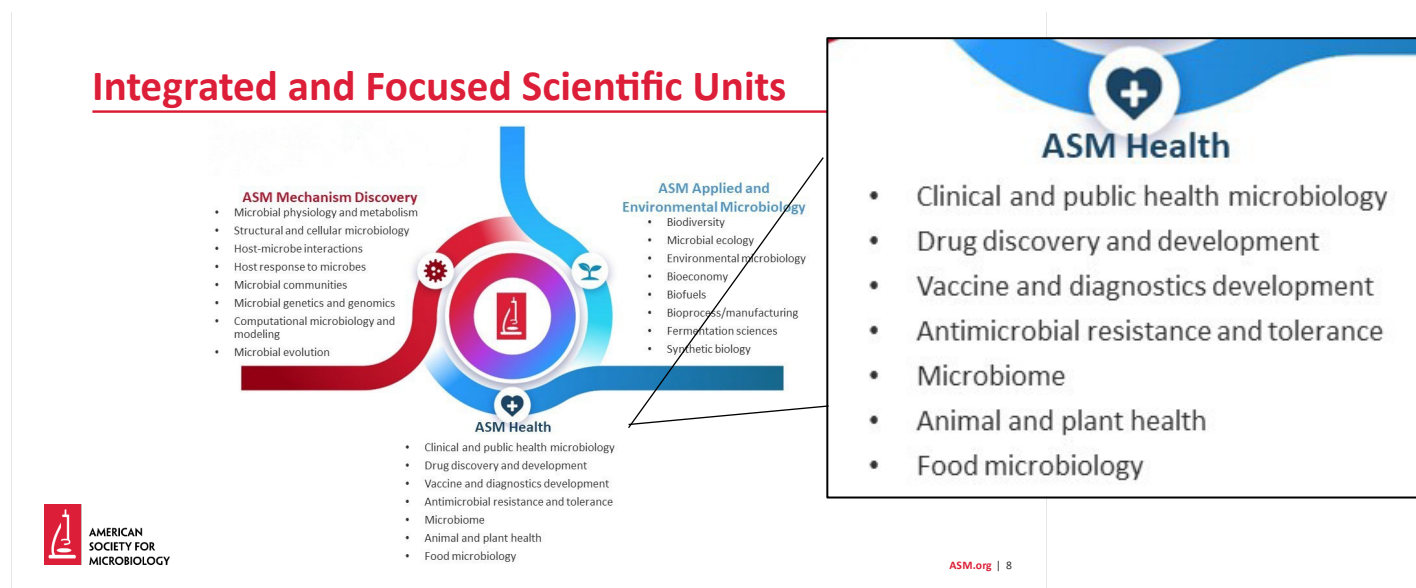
Integrated and Focused Scientific Units

ASM Mechanism Discovery
- Microbial physiology and metabolism
- Structural and cellular microbiology
- Host-microbe interactions
- Host response to microbes
- Microbial communities
- Microbial genetics and genomics
- Computational microbiology and modeling
- Microbial evolution

ASM Applied and Environmental Microbiology
- Biodiversity
- Microbial ecology
- Environmental microbiology
- Bioeconomy
- Biofuels
- Bioprocess/manufacturing
- Fermentation sciences
- Synthetic biology

ASM Health
- Clinical and public health microbiology
- Drug discovery and development
- Vaccine and diagnostics development
- Antimicrobial resistance and tolerance
- Microbiome
- Animal and plant health
- Food microbiology

ASM Health
- Clinical and public health microbiology
- Drug discovery and development
- Vaccine and diagnostics development
- Antimicrobial resistance and tolerance
- Microbiome
- Animal and plant health
- Food microbiology

AMERICAN SOCIETY FOR MICROBIOLOGY

ASM.org | 8